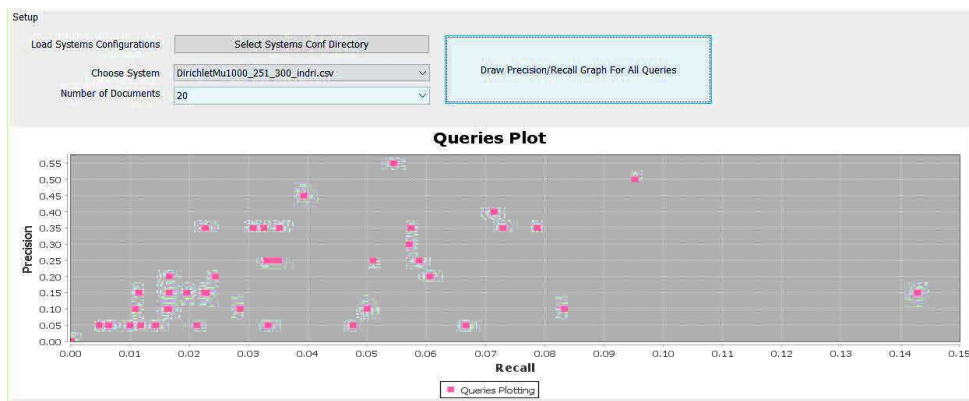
Setup

Load Systems Configurations

Select Systems Conf Directory

Choose System

DirichletMu1000_251_300_indri.csv

Number of Documents

20

Draw Precision/Recall Graph For All Queries

Queries Plot

Precision

0.55
0.50
0.45
0.40
0.35
0.30
0.25
0.20
0.15
0.10
0.05
0.00

0.00 0.01 0.02 0.03 0.04 0.05 0.06 0.07 0.08 0.09 0.10 0.11 0.12 0.13 0.14 0.15

Recall

Queries Plotting